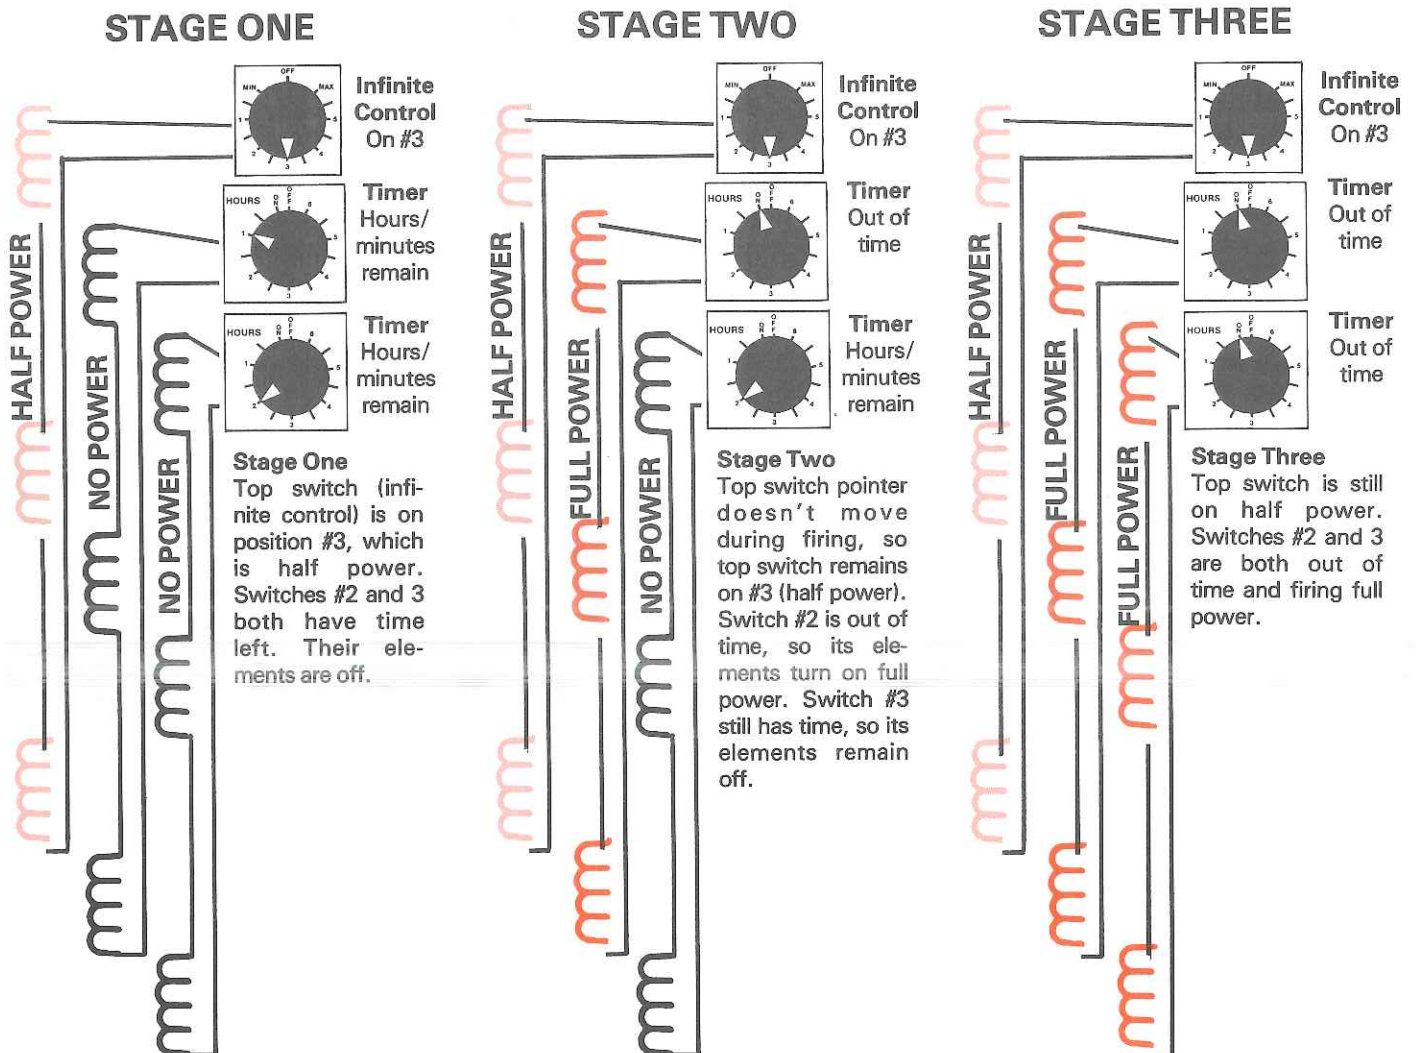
STAGE ONE

OFF MIN MAX 1 5 2 4 3

Infinite Control On #3

HOURS ON OFF 6 1 5 2 4 3

Timer Hours/ minutes remain

HOURS ON OFF 6 1 5 2 4 3

Timer Hours/ minutes remain

HALF POWER

NO POWER

NO POWER

Stage One
Top switch (infinite control) is on position #3, which is half power. Switches #2 and 3 both have time left. Their elements are off.

STAGE TWO

OFF MIN MAX 1 5 2 4 3

Infinite Control On #3

HOURS ON OFF 6 1 5 2 4 3

Timer Out of time

HOURS ON OFF 6 1 5 2 4 3

Timer Hours/ minutes remain

HALF POWER

FULL POWER

NO POWER

Stage Two
Top switch pointer doesn't move during firing, so top switch remains on #3 (half power). Switch #2 is out of time, so its elements turn on full power. Switch #3 still has time, so its elements remain off.

STAGE THREE

OFF MIN MAX 1 5 2 4 3

Infinite Control On #3

HOURS ON OFF 6 1 5 2 4 3

Timer Out of time

HOURS ON OFF 6 1 5 2 4 3

Timer Out of time

HALF POWER

FULL POWER

FULL POWER

Stage Three
Top switch is still on half power. Switches #2 and 3 are both out of time and firing full power.